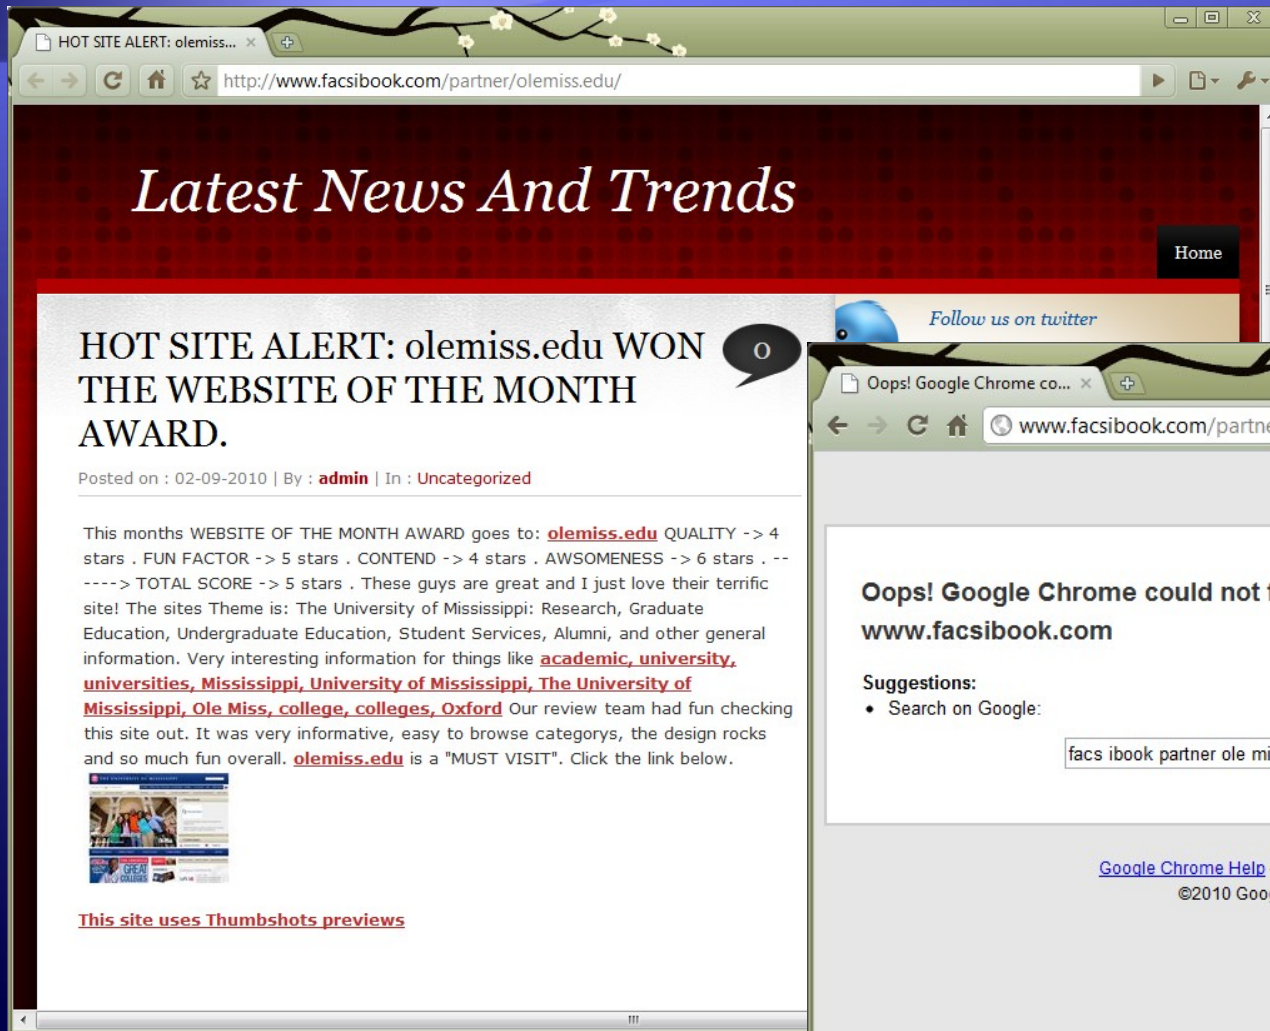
HOT SITE ALERT: olemiss... ×

http://www.facsibook.com/partner/olemiss.edu/

Latest News And Trends

Home

Follow us on twitter

HOT SITE ALERT: olemiss.edu WON THE WEBSITE OF THE MONTH AWARD.

0

Posted on : 02-09-2010 | By : admin | In : Uncategorized

This months WEBSITE OF THE MONTH AWARD goes to: olemiss.edu QUALITY -> 4 stars . FUN FACTOR -> 5 stars . CONTEND -> 4 stars . AWSOMENESS -> 6 stars . ------> TOTAL SCORE -> 5 stars . These guys are great and I just love their terrific site! The sites Theme is: The University of Mississippi: Research, Graduate Education, Undergraduate Education, Student Services, Alumni, and other general information. Very interesting information for things like academic, university, universities, Mississippi, University of Mississippi, The University of Mississippi, Ole Miss, college, colleges, Oxford Our review team had fun checking this site out. It was very informative, easy to browse categorys, the design rocks and so much fun overall. olemiss.edu is a "MUST VISIT". Click the link below.

This site uses Thumbshots previews

Oops! Google Chrome co... ×

www.facsibook.com/partne

Oops! Google Chrome could not f

www.facsibook.com

Suggestions:
• Search on Google:

facs ibook partner ole mi

Google Chrome Help
©2010 Goo